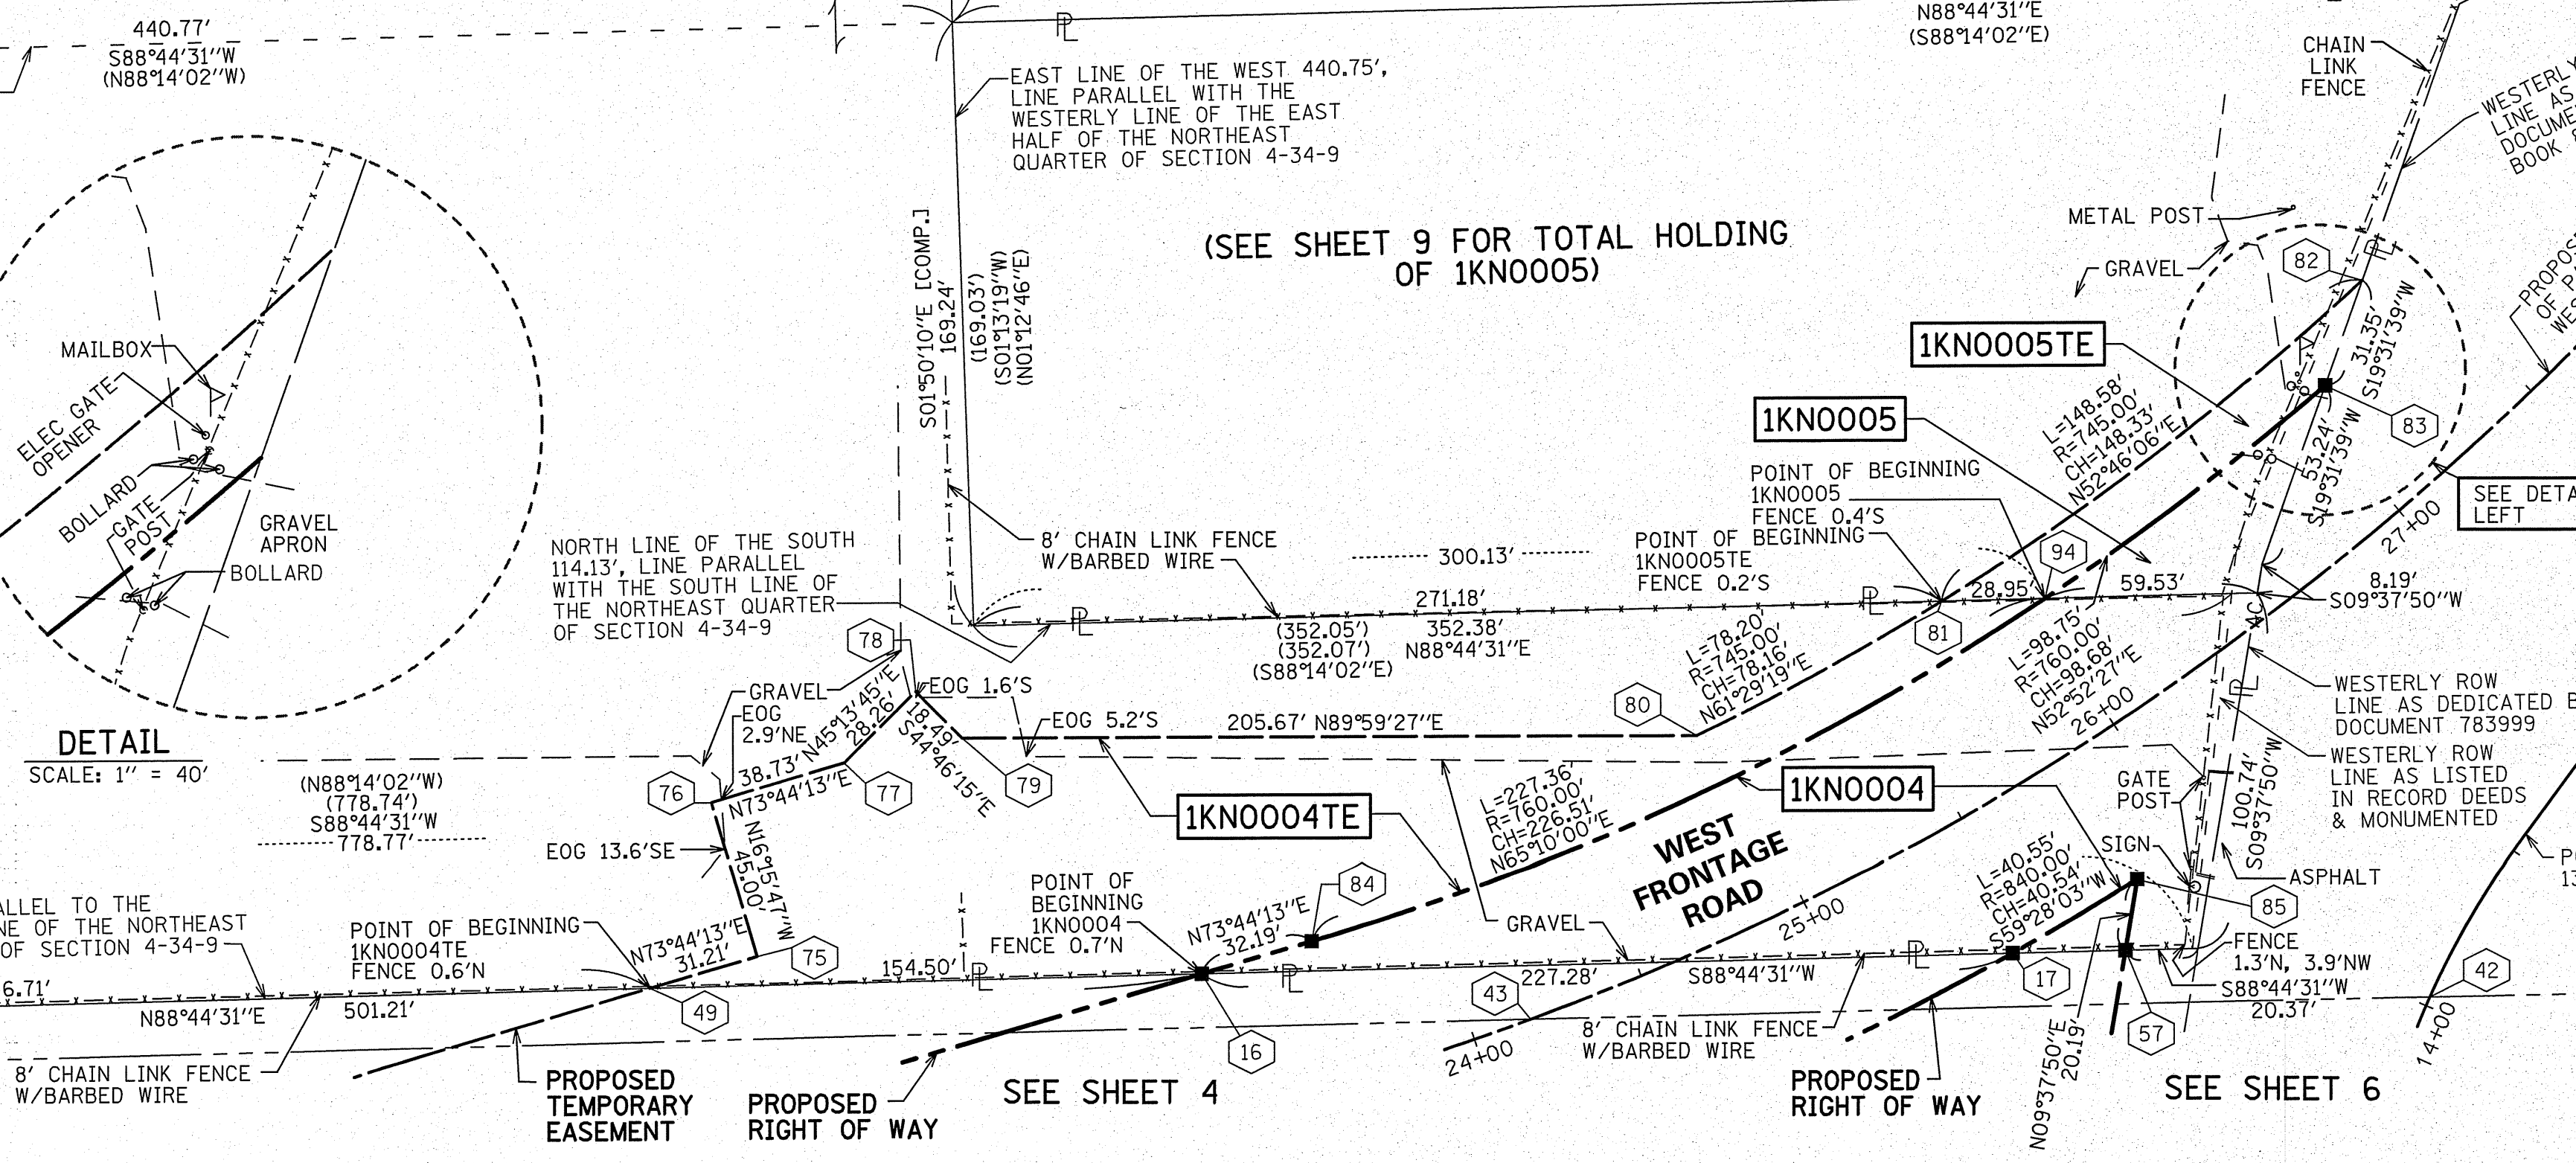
440.77′
S88°44′31″W
(N88°14′02″W)

N88°44′31″E
(S88°14′02″E)

EAST LINE OF THE WEST 440.75′, LINE PARALLEL WITH THE WESTERLY LINE OF THE EAST HALF OF THE NORTHEAST QUARTER OF SECTION 4-34-9

CHAIN LINK FENCE

WESTERLY LINE AS DOCUME BOOK

METAL POST

(SEE SHEET 9 FOR TOTAL HOLDING OF 1KN0005)

GRAVEL

PROPOS OF P WES

S01°50′10″E [COMP.] 169.24′
(169.03′)
(S01°13′19″W)
(N01°12′46″E)

MAILBOX
ELEC GATE OPENER
BOLLARD
GATE POST
GRAVEL APRON
BOLLARD

DETAIL
SCALE: 1″ = 40′

82
1KN0005TE
31.35′
S19°31′39″W
83
1KN0005
L=148.58′
R=745.00′
CH=148.33′
N52°46′06″E
53.24′
S19°31′39″W
SEE DETA LEFT

POINT OF BEGINNING 1KN0005 FENCE 0.4′S
POINT OF BEGINNING 1KN0005TE FENCE 0.2′S
94
28.95′
59.53′
27+00
8.19′
S09°37′50″W
81

NORTH LINE OF THE SOUTH 114.13′, LINE PARALLEL WITH THE SOUTH LINE OF THE NORTHEAST QUARTER OF SECTION 4-34-9

8′ CHAIN LINK FENCE W/BARBED WIRE
300.13′
271.18′
(352.05′)
(352.07′)
(S88°14′02″E)
352.38′
N88°44′31″E

78
GRAVEL
EOG 2.9′NE
N45°13′45″E 28.26′
EOG 1.6′S
18.49′
S44°46′15″E
EOG 5.2′S
205.67′ N89°59′27″E
79
80
L=78.20′
R=745.00′
CH=78.16′
N61°29′19″E
L=98.75′
R=760.00′
CH=98.68′
N52°52′27″E
26+00
AC

WESTERLY ROW LINE AS DEDICATED B DOCUMENT 783999
WESTERLY ROW LINE AS LISTED IN RECORD DEEDS & MONUMENTED

(N88°14′02″W)
(778.74′)
S88°44′31″W
778.77′
76
38.73′
N73°44′13″E
77
EOG 13.6′SE
N16°15′47″W 45.00′
1KN0004TE
L=227.36′
R=760.00′
CH=226.51′
N65°10′00″E
WEST FRONTAGE ROAD
1KN0004
GATE POST
100.74′
S09°37′50″W
SIGN
ASPHALT
85

ALLEL TO THE NE OF THE NORTHEAST OF SECTION 4-34-9
POINT OF BEGINNING 1KN0004TE FENCE 0.6′N
N73°44′13″E 31.21′
75
154.50′
POINT OF BEGINNING 1KN0004 FENCE 0.7′N
N73°44′13″E 32.19′
84
GRAVEL
25+00
L=40.55′
R=840.00′
CH=40.54′
S59°28′03″W
FENCE 1.3′N, 3.9′NW
S88°44′31″W 20.37′
42
6.71′
N88°44′31″E
501.21′
49
16
43
227.28′
S88°44′31″W
17
57
14+00
24+00
8′ CHAIN LINK FENCE W/BARBED WIRE
N09°37′50″E 20.19′

8′ CHAIN LINK FENCE W/BARBED WIRE
PROPOSED TEMPORARY EASEMENT
PROPOSED RIGHT OF WAY
SEE SHEET 4
PROPOSED RIGHT OF WAY
SEE SHEET 6
P 13